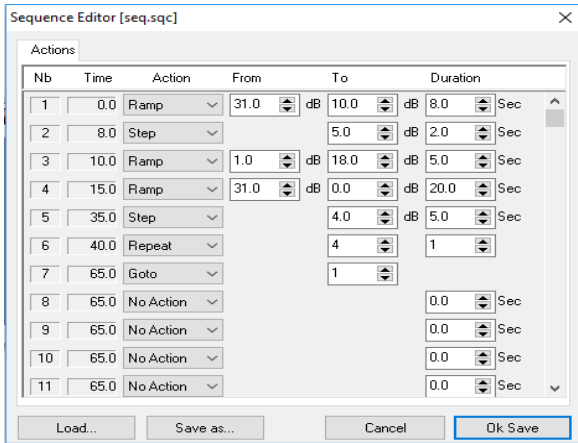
Sequence Editor [seq.sqc]

Actions

| Nb | Time | Action | From | | To | | Duration | |
|---|---|---|---|---|---|---|---|---|
| 1 | 0.0 | Ramp | 31.0 | dB | 10.0 | dB | 8.0 | Sec |
| 2 | 8.0 | Step | | | 5.0 | dB | 2.0 | Sec |
| 3 | 10.0 | Ramp | 1.0 | dB | 18.0 | dB | 5.0 | Sec |
| 4 | 15.0 | Ramp | 31.0 | dB | 0.0 | dB | 20.0 | Sec |
| 5 | 35.0 | Step | | | 4.0 | dB | 5.0 | Sec |
| 6 | 40.0 | Repeat | | | 4 | | 1 | |
| 7 | 65.0 | Goto | | | 1 | | | |
| 8 | 65.0 | No Action | | | | | 0.0 | Sec |
| 9 | 65.0 | No Action | | | | | 0.0 | Sec |
| 10 | 65.0 | No Action | | | | | 0.0 | Sec |
| 11 | 65.0 | No Action | | | | | 0.0 | Sec |

Load... Save as... Cancel Ok Save